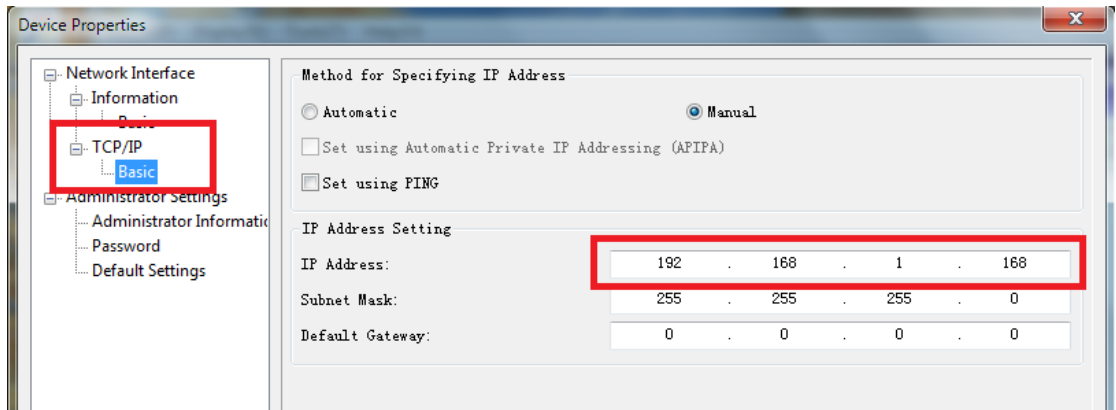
Device Properties

X

Network Interface
Information
Basic
TCP/IP
Basic
Administrator Settings
Administrator Informati
Password
Default Settings

Method for Specifying IP Address

Automatic

Manual

Set using Automatic Private IP Addressing (APIPA)

Set using PING

IP Address Setting

IP Address: 192 . 168 . 1 . 168

Subnet Mask: 255 . 255 . 255 . 0

Default Gateway: 0 . 0 . 0 . 0